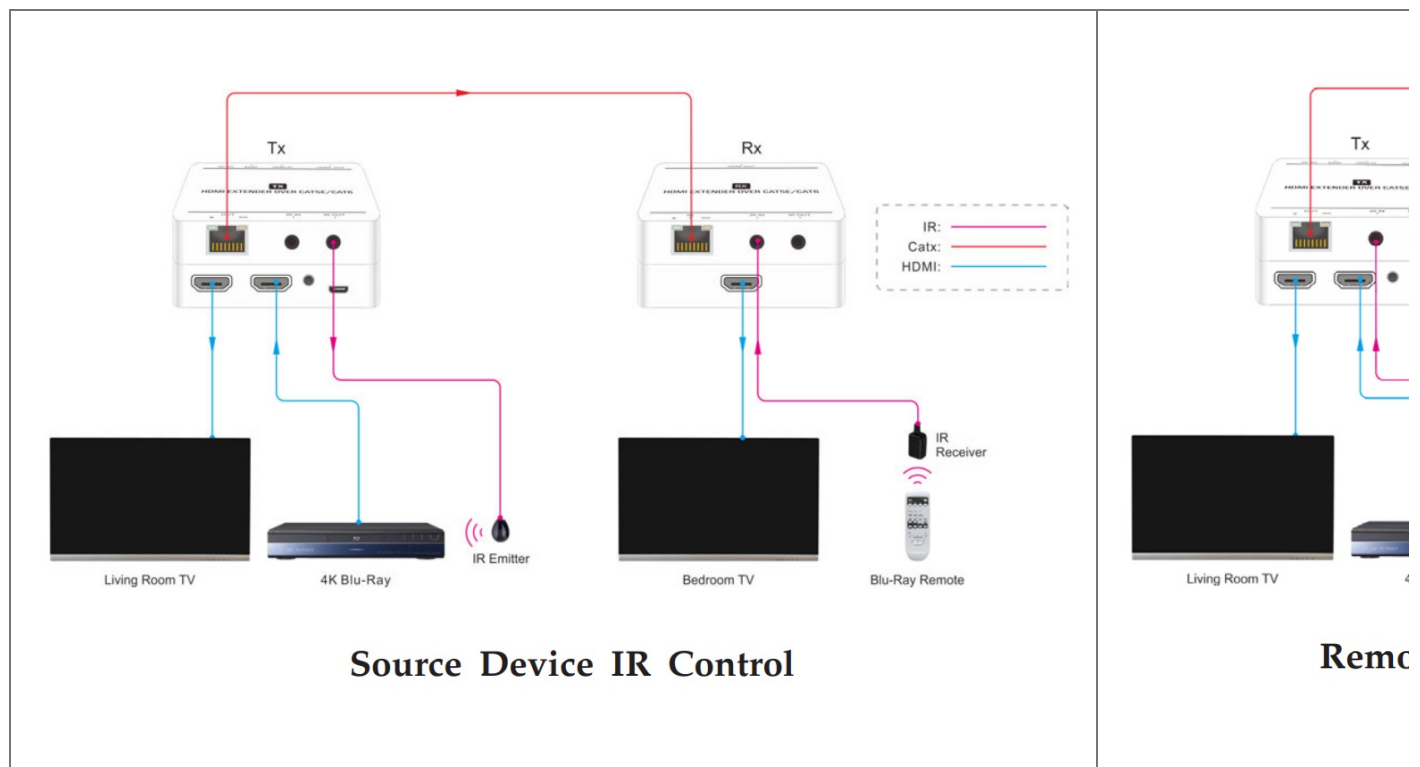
Tx

TX
HDMI EXTENDER OVER CAT5E/CAT6

Rx

RX
HDMI EXTENDER OVER CAT5E/CAT6

IR:
Catx:
HDMI:

IR Receiver

IR Emitter

Living Room TV

4K Blu-Ray

Bedroom TV

Blu-Ray Remote

Source Device IR Control

Tx

TX
HDMI EXTENDER OVER CAT5E

Living Room TV

4

Remo